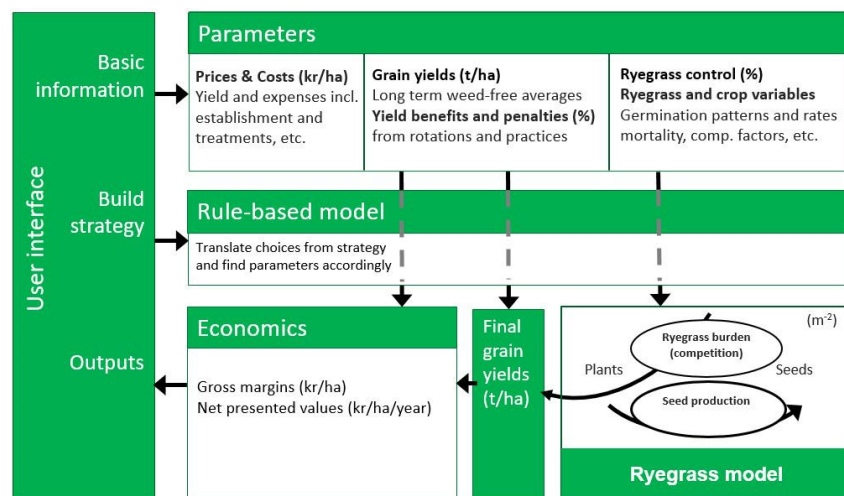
User interface

Basic information

Build strategy

Outputs

Parameters

Prices & Costs (kr/ha)
Yield and expenses incl. establishment and treatments, etc.

Grain yields (t/ha)
Long term weed-free averages
Yield benefits and penalties (%)
from rotations and practices

Ryegrass control (%)
Ryegrass and crop variables
Germination patterns and rates mortality, comp. factors, etc.

Rule-based model

Translate choices from strategy and find parameters accordingly

Economics

Gross margins (kr/ha)
Net presented values (kr/ha/year)

Final grain yields (t/ha)

$(m^{-2})$

Ryegrass burden (competition)

Plants

Seeds

Seed production

Ryegrass model